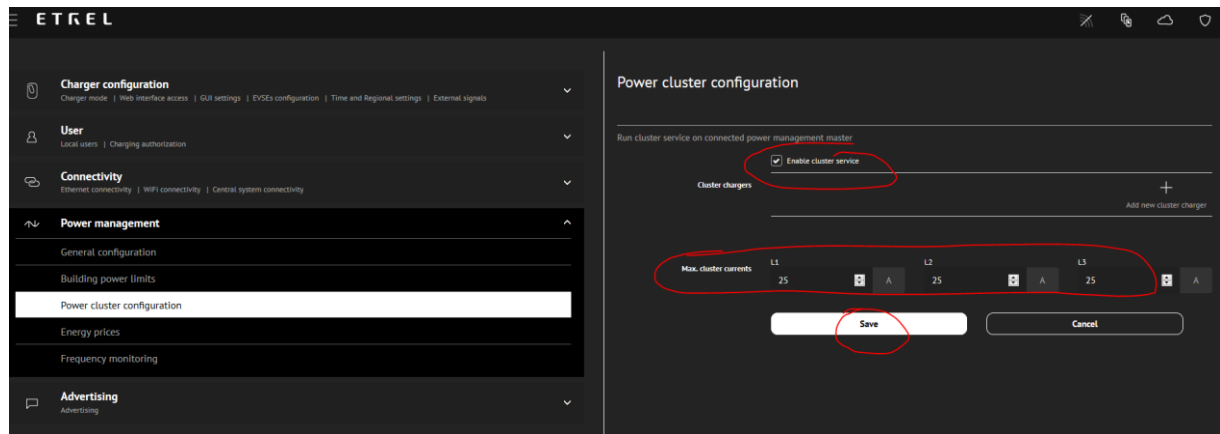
ETREL

Charger configuration
Charger mode | Web interface access | GUI settings | EVSEs configuration | Time and Regional settings | External signals

User
Local users | Charging authorization

Connectivity
Ethernet connectivity | WiFi connectivity | Central system connectivity

Power management

General configuration

Building power limits

Power cluster configuration

Energy prices

Frequency monitoring

Advertising
Advertising

Power cluster configuration

Run cluster service on connected power management master

Enable cluster service

Cluster chargers

+
Add new cluster charger

Max. cluster currents

L1
25
A

L2
25
A

L3
25
A

Save

Cancel